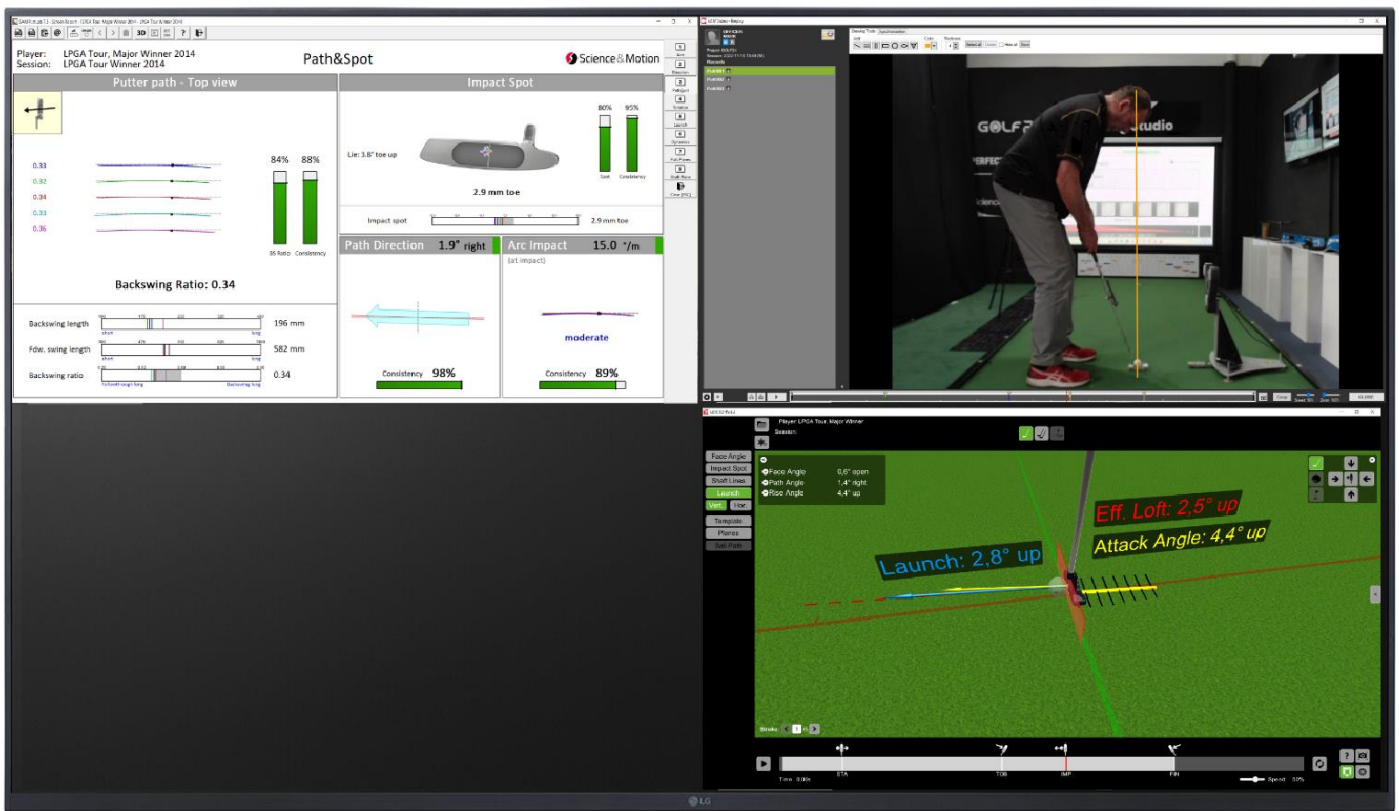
Player: LPGA Tour, Major Winner 2014
Session: LPGA Tour Winner 2014

Path&Spot

Science&Motion

Putter path - Top view

0.33
0.32
0.34
0.33
0.36

84% 88%

BS Ratio Consistency

Backswing Ratio: 0.34

Backswing length 196 mm
short long
Fdw. swing length 582 mm
short long
Backswing ratio 0.34
Follow-through long Backswing long

Impact Spot

Lie: 3.8° toe up

80% 95%

2.9 mm toe

Spot Consistency

Impact spot 2.9 mm toe

Path Direction 1.9° right

Consistency 98%

Arc Impact 15.0 °/m
(at impact)

moderate

Consistency 89%

Records

Player LPGA Tour, Major Winner
Session

Face Angle
Impact Spot
Shaft Lines
Launch
Vert. Hor.
Template
Planes
Sw. Path

Face Angle 0,6° open
Path Angle 1,4° right
Rise Angle 4,4° up

Eff. Loft: 2,5° up
Attack Angle: 4,4° up
Launch: 2,8° up

Stroke 1

STA TOB IMP FIN

Speed 50%

LG